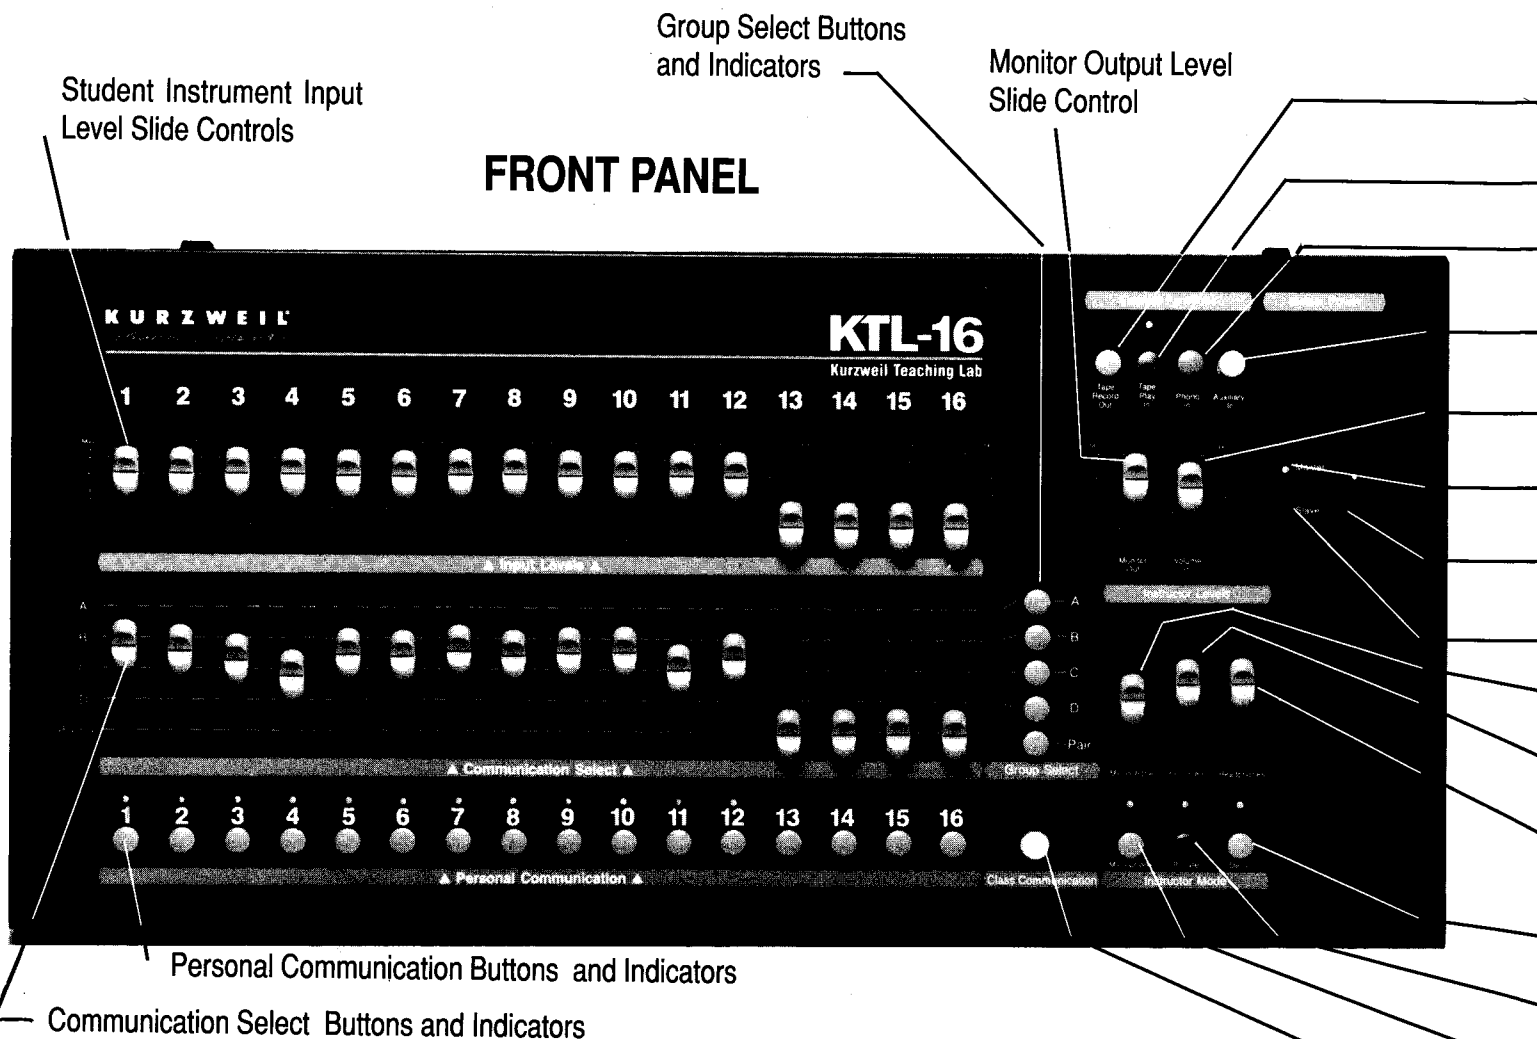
Group Select Buttons and Indicators

Monitor Output Level Slide Control

Student Instrument Input Level Slide Controls

FRONT PANEL

KURZWEIL

KTL-16
Kurzweil Teaching Lab

1 2 3 4 5 6 7 8 9 10 11 12 13 14 15 16

Tape Record Out
Tape Play In
Phono In
Auxiliary In

▲ Input Levels ▲

A
B
C
D
Pair

Instructor Levels

▲ Communication Select ▲

Group Select

1 2 3 4 5 6 7 8 9 10 11 12 13 14 15 16

▲ Personal Communication ▲

Class Communication

Instructor Mode

Personal Communication Buttons and Indicators

Communication Select Buttons and Indicators